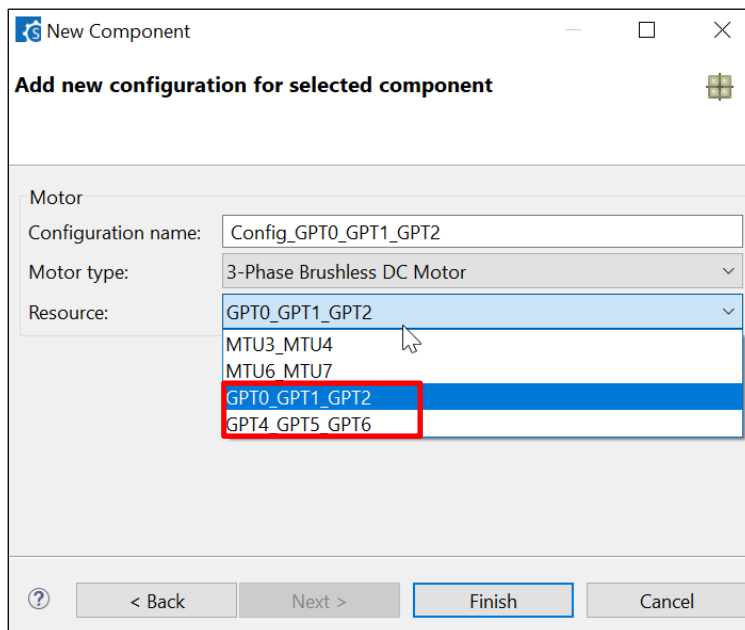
New Component

Add new configuration for selected component

Motor

Configuration name: Config_GPT0_GPT1_GPT2

Motor type: 3-Phase Brushless DC Motor

Resource: GPT0_GPT1_GPT2

MTU3_MTU4
MTU6_MTU7
GPT0_GPT1_GPT2
GPT4_GPT5_GPT6

?

< Back

Next >

Finish

Cancel